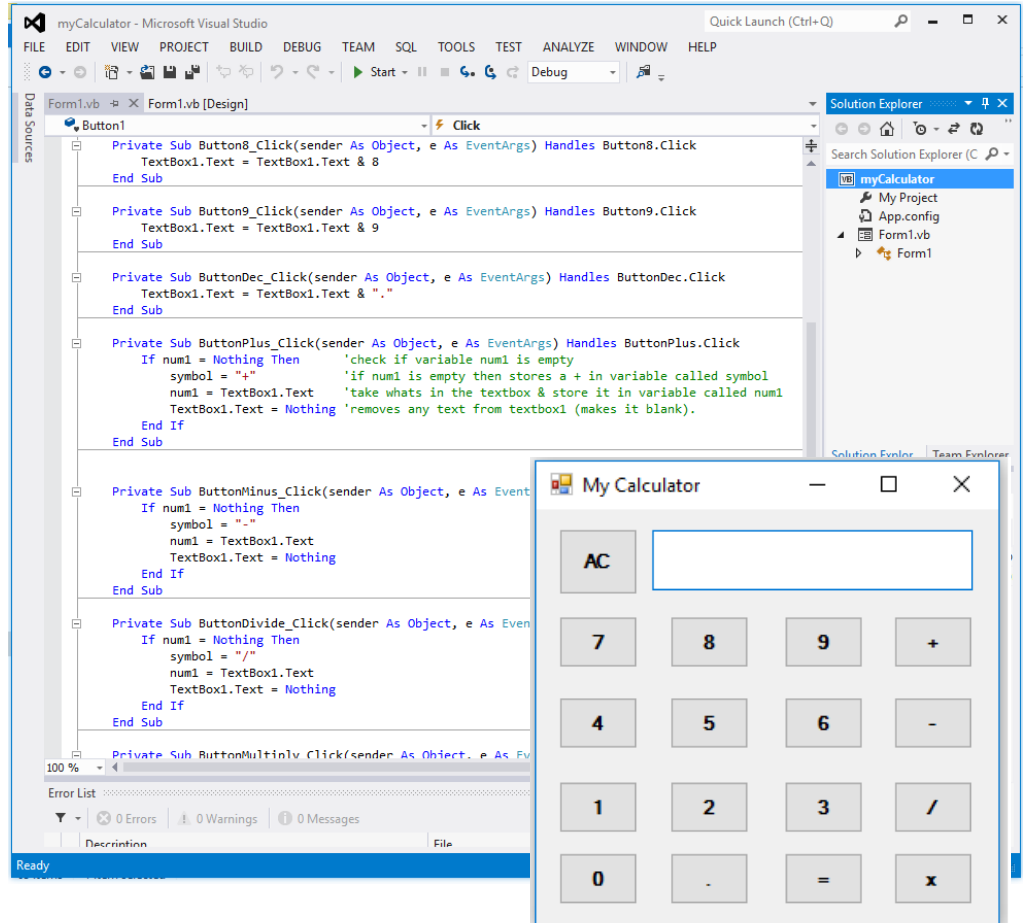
myCalculator - Microsoft Visual Studio
Quick Launch (Ctrl+Q)

FILE EDIT VIEW PROJECT BUILD DEBUG TEAM SQL TOOLS TEST ANALYZE WINDOW HELP

Start Debug

Data Sources

Form1.vb Form1.vb [Design]

Button1 Click

Private Sub Button8_Click(sender As Object, e As EventArgs) Handles Button8.Click
TextBox1.Text = TextBox1.Text & 8
End Sub

Private Sub Button9_Click(sender As Object, e As EventArgs) Handles Button9.Click
TextBox1.Text = TextBox1.Text & 9
End Sub

Private Sub ButtonDec_Click(sender As Object, e As EventArgs) Handles ButtonDec.Click
TextBox1.Text = TextBox1.Text & "."
End Sub

Private Sub ButtonPlus_Click(sender As Object, e As EventArgs) Handles ButtonPlus.Click
If num1 = Nothing Then 'check if variable num1 is empty
symbol = "+" 'if num1 is empty then stores a + in variable called symbol
num1 = TextBox1.Text 'take whats in the textbox & store it in variable called num1
TextBox1.Text = Nothing 'removes any text from textbox1 (makes it blank).
End If
End Sub

Private Sub ButtonMinus_Click(sender As Object, e As Event
If num1 = Nothing Then
symbol = "-"
num1 = TextBox1.Text
TextBox1.Text = Nothing
End If
End Sub

Private Sub ButtonDivide_Click(sender As Object, e As Even
If num1 = Nothing Then
symbol = "/"
num1 = TextBox1.Text
TextBox1.Text = Nothing
End If
End Sub

Private Sub ButtonMultiply_Click(sender As Object, e As Ev

100 %

Error List
0 Errors 0 Warnings 0 Messages
Description File

Ready

Solution Explorer
Search Solution Explorer (C
myCalculator
My Project
App.config
Form1.vb
Form1
Solution Explor Team Explorer

My Calculator

AC
7 8 9 +
4 5 6 -
1 2 3 /
0 . = x